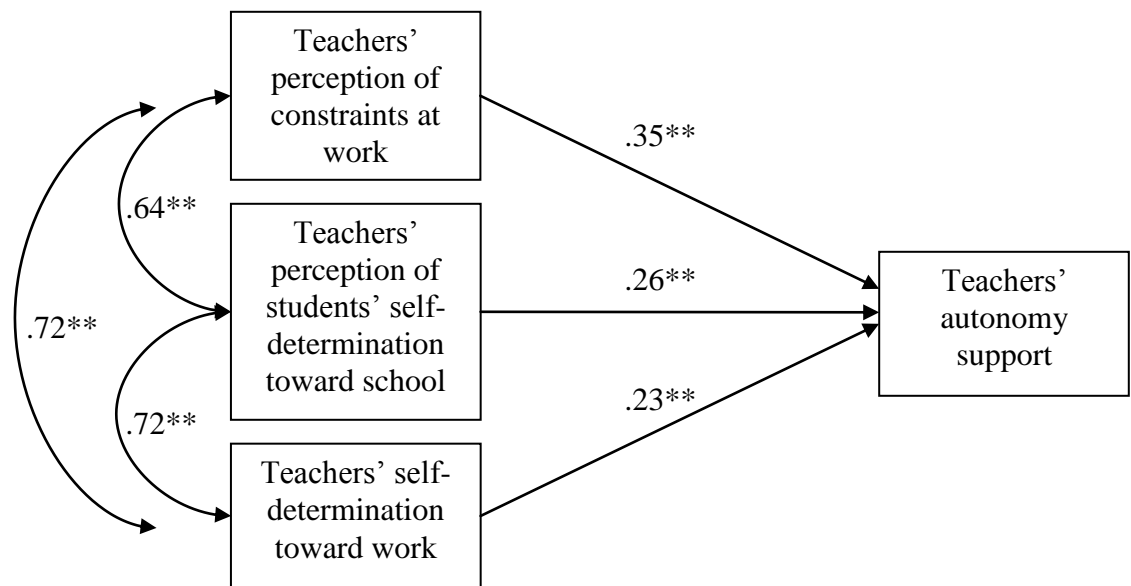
Teachers' perception of constraints at work

Teachers' perception of students' self-determination toward school

Teachers' self-determination toward work

Teachers' autonomy support

.35**

.26**

.23**

.64**

.72**

.72**